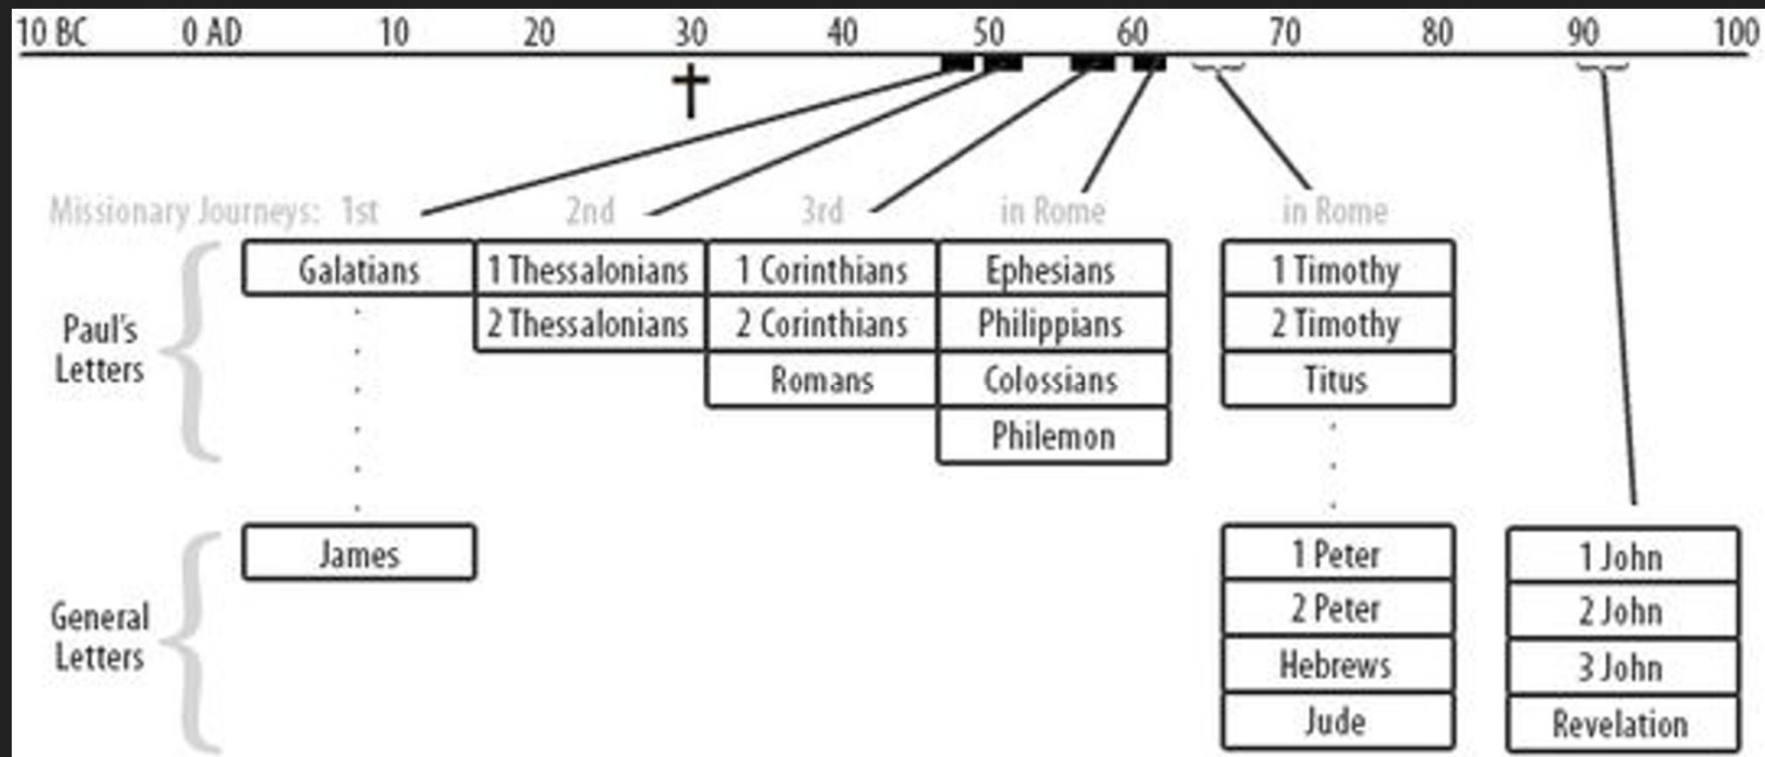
10 BC 0 AD 10 20 30 40 50 60 70 80 90 100

†

Missionary Journeys: 1st 2nd 3rd in Rome in Rome

Paul's Letters

Galatians

1 Thessalonians
2 Thessalonians

1 Corinthians
2 Corinthians
Romans

Ephesians
Philippians
Colossians
Philemon

1 Timothy
2 Timothy
Titus

General Letters

James

1 Peter
2 Peter
Hebrews
Jude

1 John
2 John
3 John
Revelation